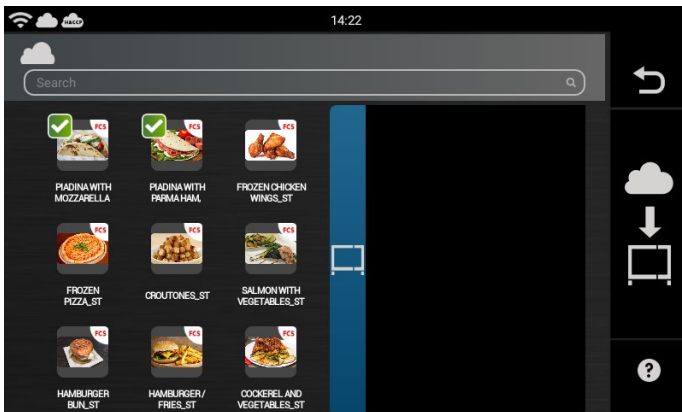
HACCP

14:22

Search

FCS
PIADINA WITH MOZZARELLA

FCS
PIADINA WITH PARMA HAM,

FCS
FROZEN CHICKEN WINGS_ST

FCS
FROZEN PIZZA_ST

FCS
CROUTONES_ST

FCS
SALMON WITH VEGETABLES_ST

FCS
HAMBURGER BUN_ST

FCS
HAMBURGER/ FRIES_ST

FCS
COCKEREL AND VEGETABLES_ST

?